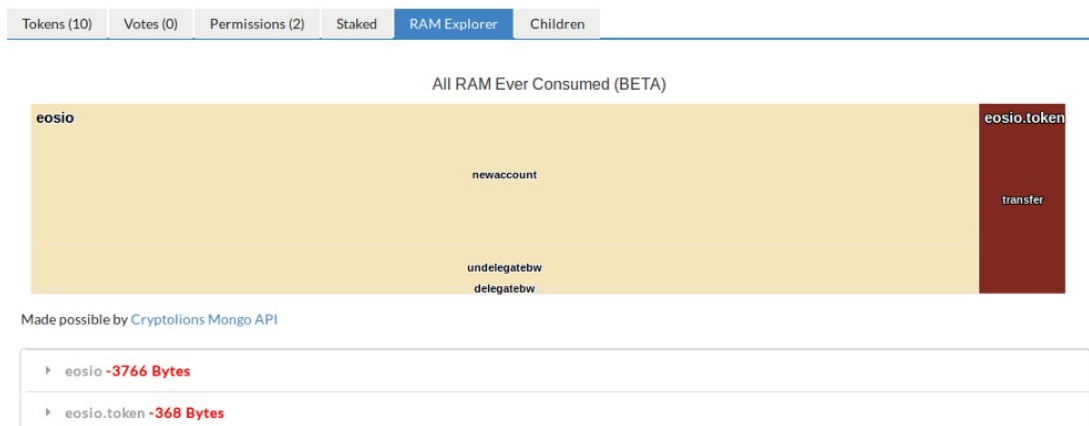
Tokens (10) Votes (0) Permissions (2) Staked RAM Explorer Children

All RAM Ever Consumed (BETA)

eosio

newaccount

undelegatebw

delegatebw

eosio.token

transfer

Made possible by Cryptolions Mongo API

eosio -3766 Bytes

eosio.token -368 Bytes